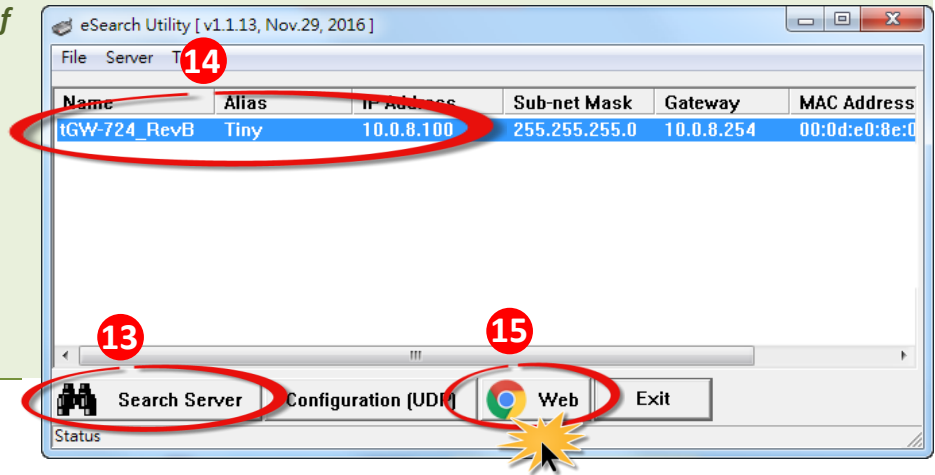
f

eSearch Utility [ v1.1.13, Nov.29, 2016 ]

File Server T

14

| Name | Alias | IP Address | Sub-net Mask | Gateway | MAC Address |
|---|---|---|---|---|---|
| tGW-724_RevB | Tiny | 10.0.8.100 | 255.255.255.0 | 10.0.8.254 | 00:0d:e0:8e:0 |

13

15

Search Server

Configuration (UDP)

Web

Exit

Status